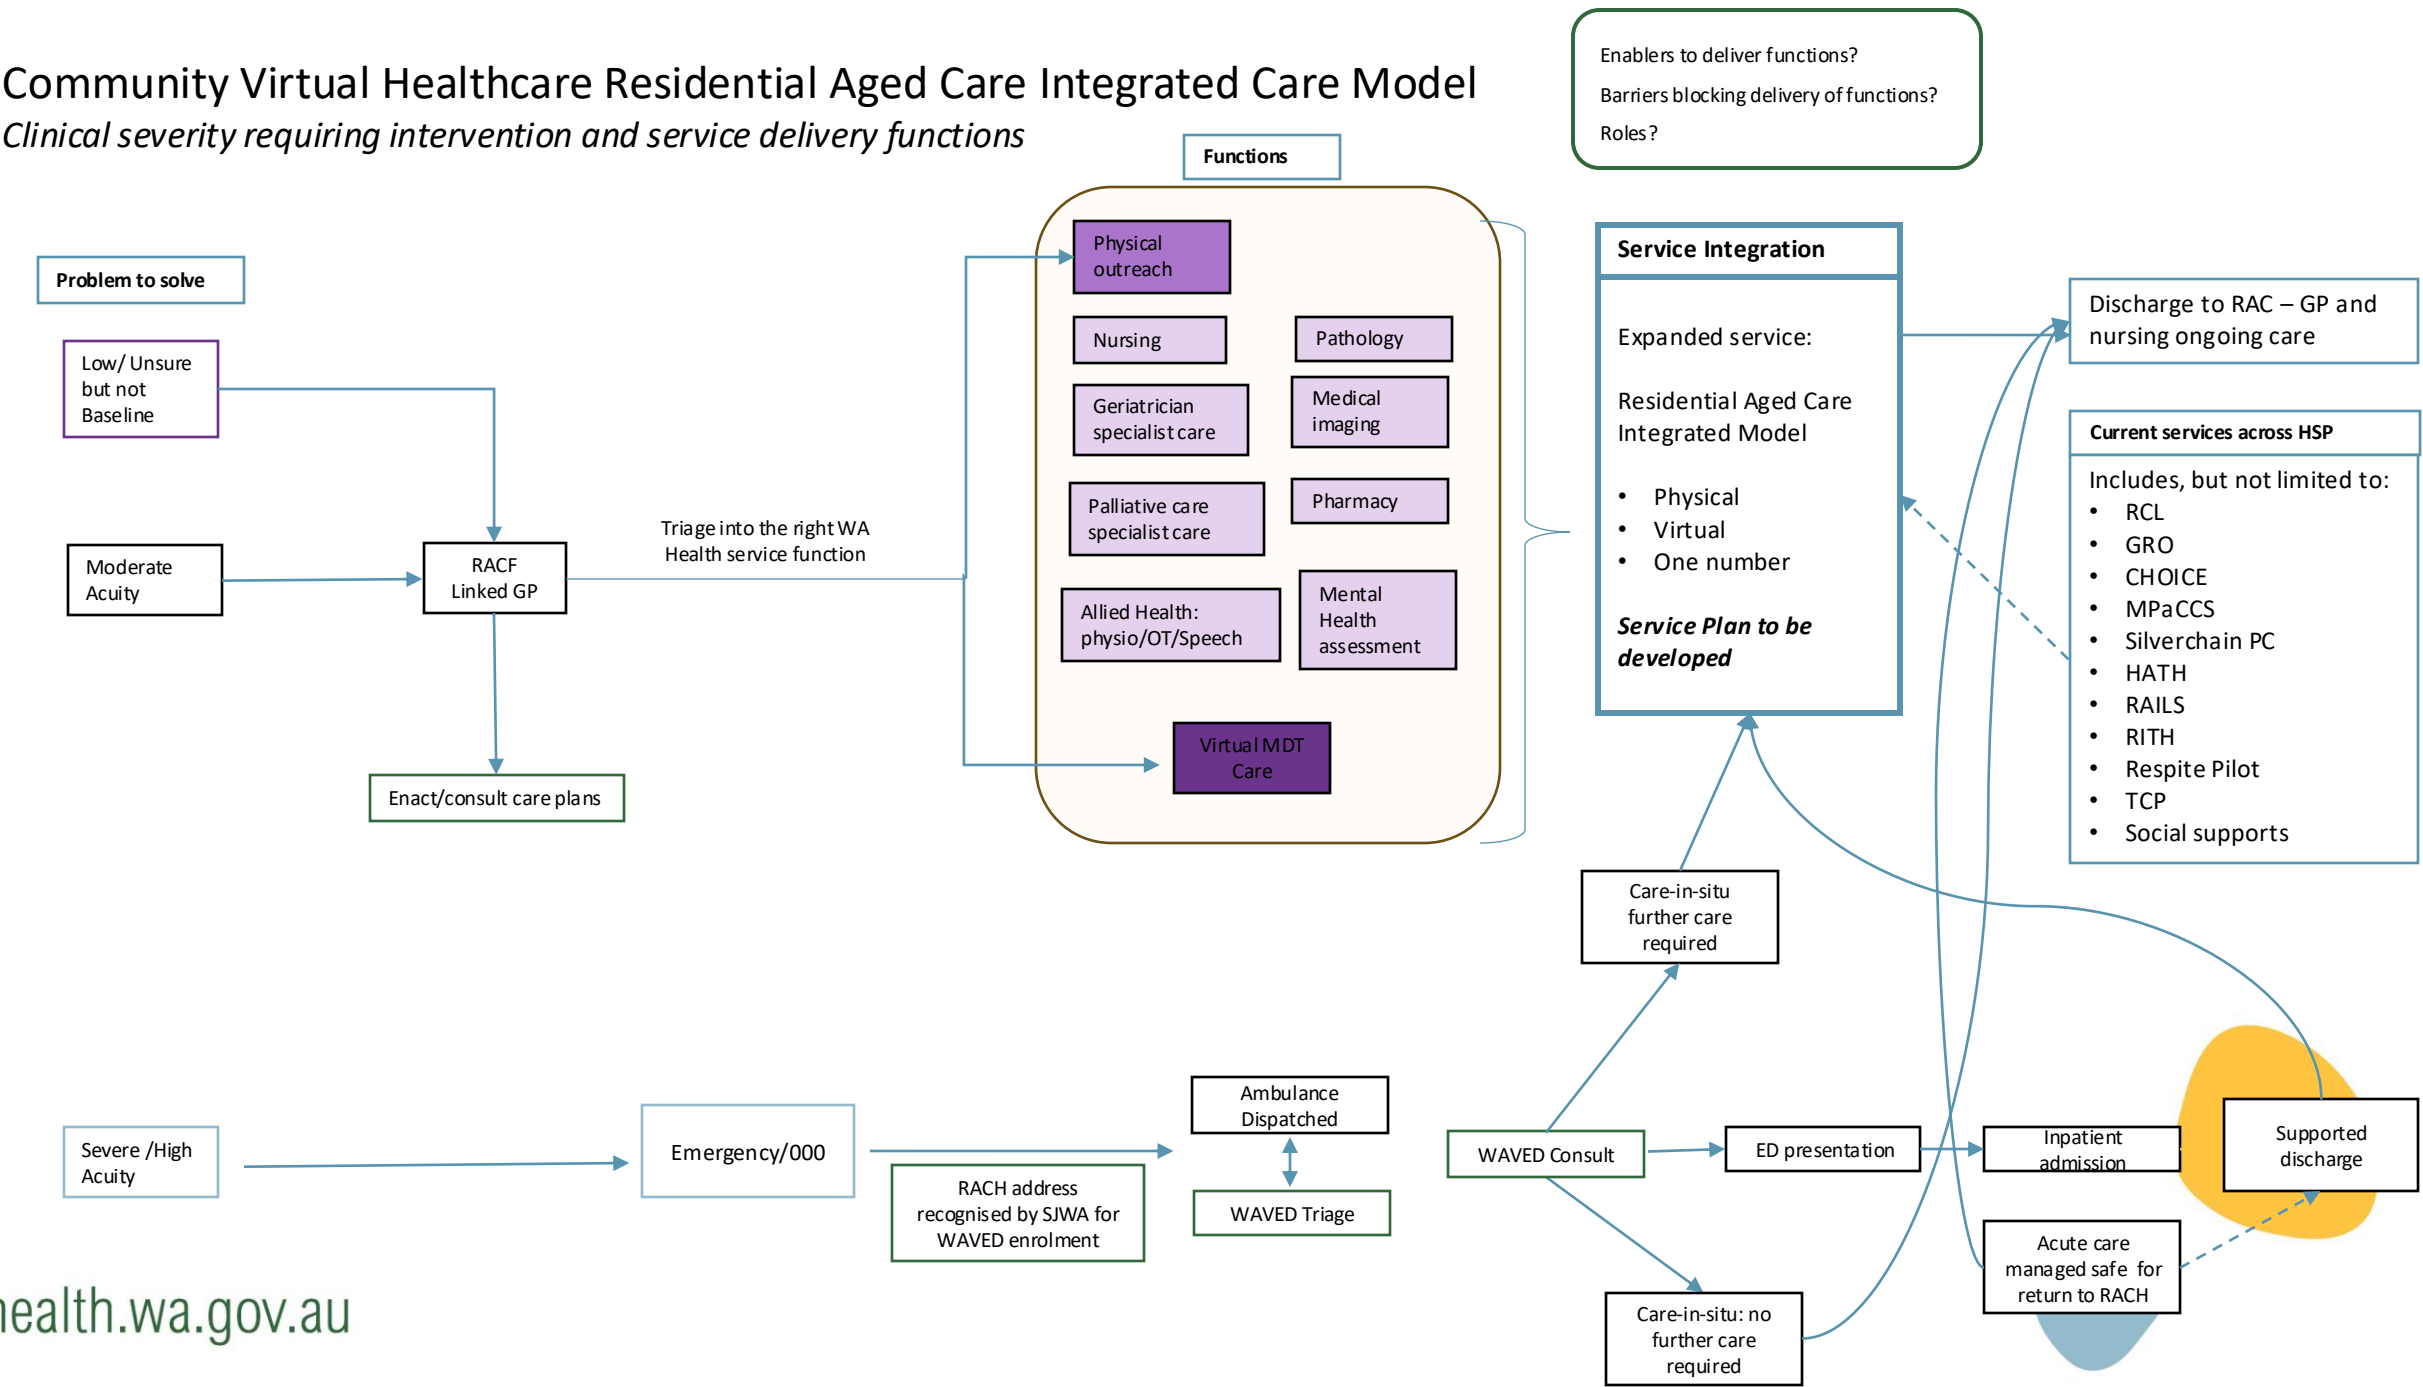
Community Virtual Healthcare Residential Aged Care Integrated Care Model

*Clinical severity requiring intervention and service delivery functions*

Enablers to deliver functions?
Barriers blocking delivery of functions?
Roles?

Functions

Problem to solve

Low/ Unsure but not Baseline

Moderate Acuity

RACF Linked GP

Triage into the right WA Health service function

Enact/consult care plans

Physical outreach

Nursing

Pathology

Geriatrician specialist care

Medical imaging

Palliative care specialist care

Pharmacy

Allied Health: physio/OT/Speech

Mental Health assessment

Virtual MDT Care

Service Integration

Expanded service:

Residential Aged Care Integrated Model

- Physical
- Virtual
- One number

***Service Plan to be developed***

Discharge to RAC – GP and nursing ongoing care

Current services across HSP

Includes, but not limited to:
- RCL
- GRO
- CHOICE
- MPaCCS
- Silverchain PC
- HATH
- RAILS
- RITH
- Respite Pilot
- TCP
- Social supports

Care-in-situ further care required

Severe /High Acuity

Emergency/000

Ambulance Dispatched

RACH address recognised by SJWA for WAVED enrolment

WAVED Triage

WAVED Consult

ED presentation

Inpatient admission

Supported discharge

Acute care managed safe for return to RACH

Care-in-situ: no further care required

health.wa.gov.au